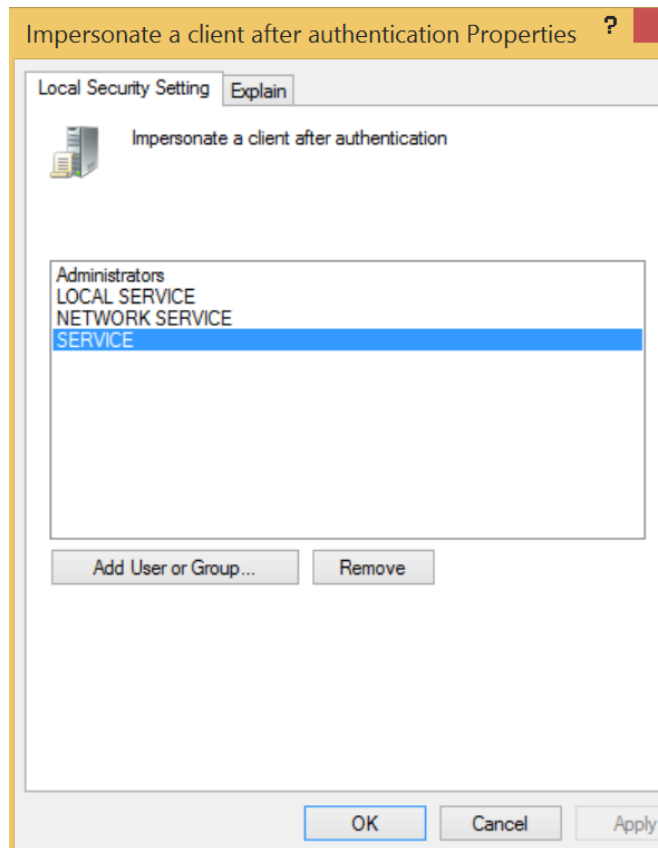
Impersonate a client after authentication Properties

?

Local Security Setting

Explain

Impersonate a client after authentication

Administrators
LOCAL SERVICE
NETWORK SERVICE
SERVICE

Add User or Group...

Remove

OK

Cancel

Apply